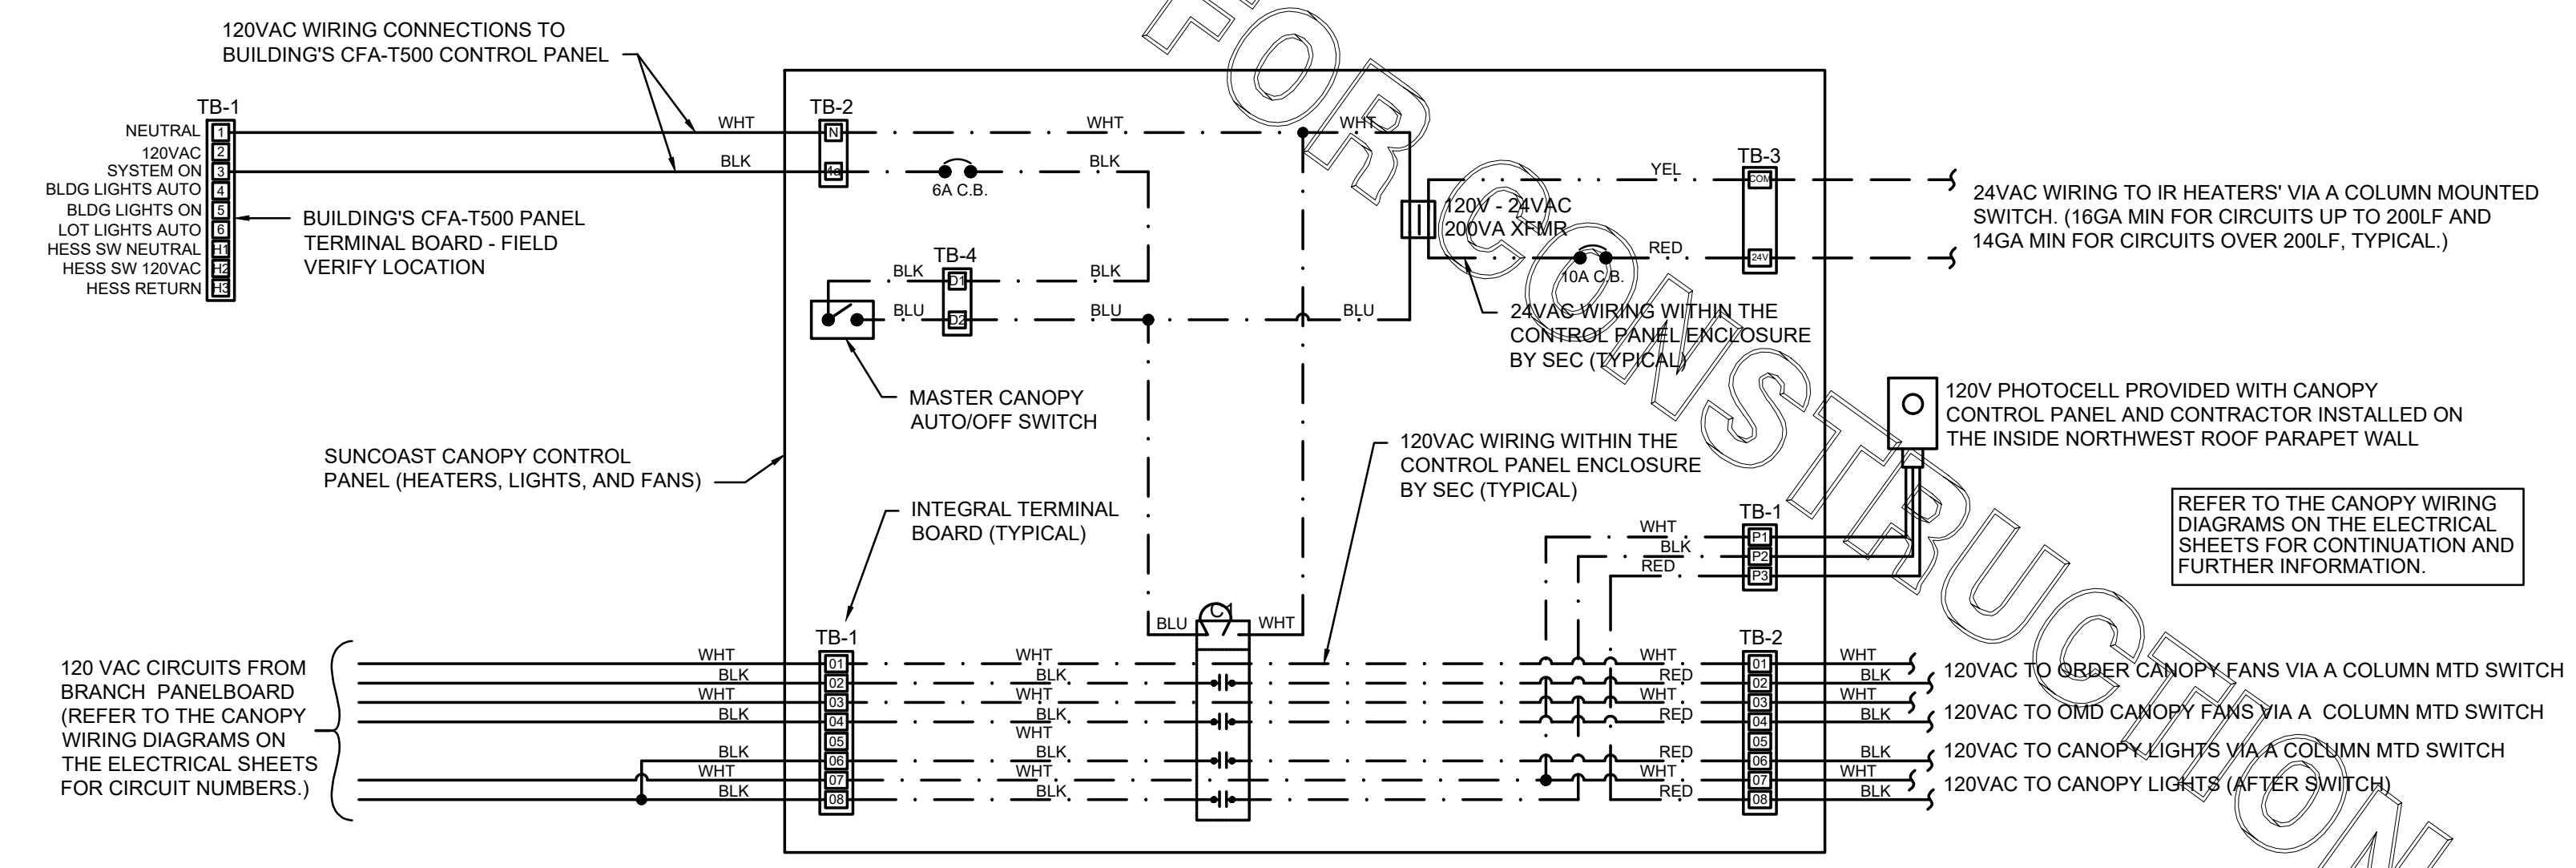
120VAC WIRING CONNECTIONS TO BUILDING'S CFA-T500 CONTROL PANEL

TB-1
NEUTRAL 1
120VAC 2
SYSTEM ON 3
BLDG LIGHTS AUTO 4
BLDG LIGHTS ON 5
LOT LIGHTS AUTO 6
HESS SW NEUTRAL H1
HESS SW 120VAC H2
HESS RETURN H3

BUILDING'S CFA-T500 PANEL TERMINAL BOARD - FIELD VERIFY LOCATION

WHT
BLK
TB-2
N
4
WHT
BLK
6A C.B.
WHT
YEL
RED
TB-3
COM
24V
120V - 24VAC 200VA XFMR
10A C.B.
BLU

24VAC WIRING TO IR HEATERS' VIA A COLUMN MOUNTED SWITCH. (16GA MIN FOR CIRCUITS UP TO 200LF AND 14GA MIN FOR CIRCUITS OVER 200LF, TYPICAL.)

TB-4
BLK
D1
BLK
BLU
D2
BLU

24VAC WIRING WITHIN THE CONTROL PANEL ENCLOSURE BY SEC (TYPICAL)

MASTER CANOPY AUTO/OFF SWITCH

120V PHOTOCELL PROVIDED WITH CANOPY CONTROL PANEL AND CONTRACTOR INSTALLED ON THE INSIDE NORTHWEST ROOF PARAPET WALL

SUNCOAST CANOPY CONTROL PANEL (HEATERS, LIGHTS, AND FANS)

120VAC WIRING WITHIN THE CONTROL PANEL ENCLOSURE BY SEC (TYPICAL)

INTEGRAL TERMINAL BOARD (TYPICAL)

REFER TO THE CANOPY WIRING DIAGRAMS ON THE ELECTRICAL SHEETS FOR CONTINUATION AND FURTHER INFORMATION.

TB-1
WHT P1
BLK P2
RED P3

C1
BLU
WHT

120 VAC CIRCUITS FROM BRANCH PANELBOARD (REFER TO THE CANOPY WIRING DIAGRAMS ON THE ELECTRICAL SHEETS FOR CIRCUIT NUMBERS.)

TB-1
WHT 01
BLK 02
WHT 03
BLK 04
05
BLK 06
WHT 07
BLK 08

WHT
BLK
WHT
BLK
WHT
BLK
WHT
BLK

TB-2
WHT 01
RED 02
WHT 03
RED 04
05
RED 06
WHT 07
RED 08

WHT
BLK
WHT
BLK
BLK
WHT
BLK

120VAC TO ORDER CANOPY FANS VIA A COLUMN MTD SWITCH
120VAC TO OMD CANOPY FANS VIA A COLUMN MTD SWITCH
120VAC TO CANOPY LIGHTS VIA A COLUMN MTD SWITCH
120VAC TO CANOPY LIGHTS (AFTER SWITCH)

FOR CONSTRUCTION